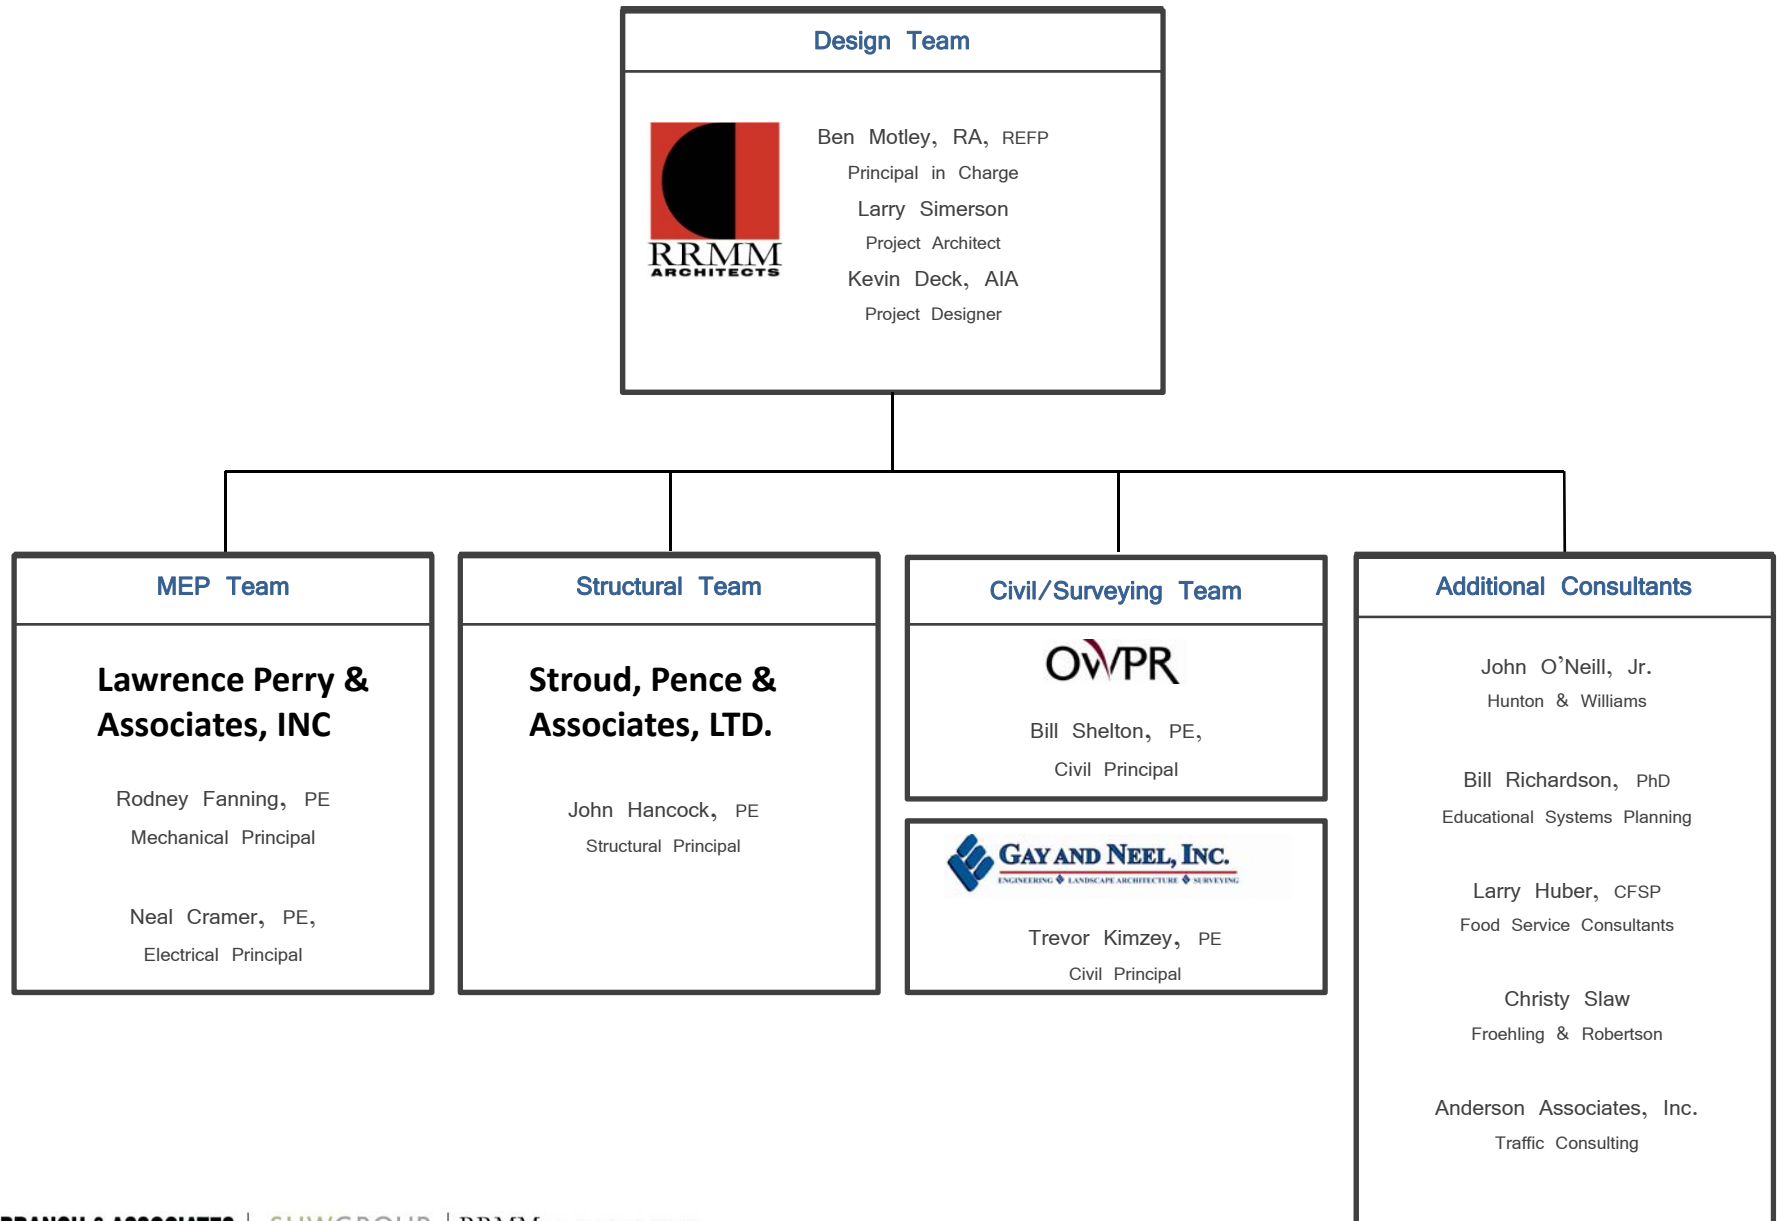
Design Team

RRMM ARCHITECTS

Ben Motley, RA, REFP
Principal in Charge
Larry Simerson
Project Architect
Kevin Deck, AIA
Project Designer

MEP Team

Lawrence Perry & Associates, INC

Rodney Fanning, PE
Mechanical Principal

Neal Cramer, PE,
Electrical Principal

Structural Team

Stroud, Pence & Associates, LTD.

John Hancock, PE
Structural Principal

Civil/Surveying Team

OWPR

Bill Shelton, PE,
Civil Principal

GAY AND NEEL, INC.
ENGINEERING ◆ LANDSCAPE ARCHITECTURE ◆ SURVEYING

Trevor Kimzey, PE
Civil Principal

Additional Consultants

John O'Neill, Jr.
Hunton & Williams

Bill Richardson, PhD
Educational Systems Planning

Larry Huber, CFSP
Food Service Consultants

Christy Slaw
Froehling & Robertson

Anderson Associates, Inc.
Traffic Consulting

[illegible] | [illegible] | RRMM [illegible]